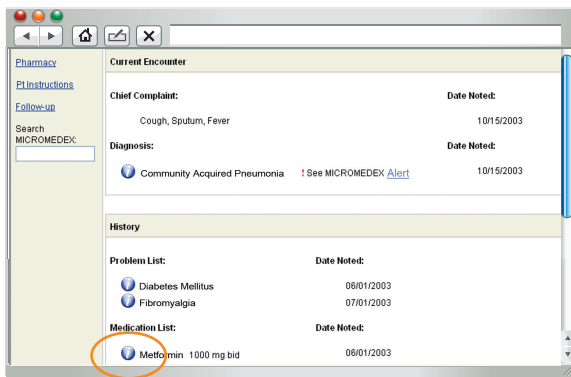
Pharmacy

Pt Instructions

Follow-up

Search MICROMEDEX:

Current Encounter

Chief Complaint: Date Noted:

Cough, Sputum, Fever 10/15/2003

Diagnosis: Date Noted:

Community Acquired Pneumonia ! See MICROMEDEX Alert 10/15/2003

History

Problem List: Date Noted:

Diabetes Mellitus 06/01/2003

Fibromyalgia 07/01/2003

Medication List: Date Noted:

Metformin 1000 mg bid 06/01/2003